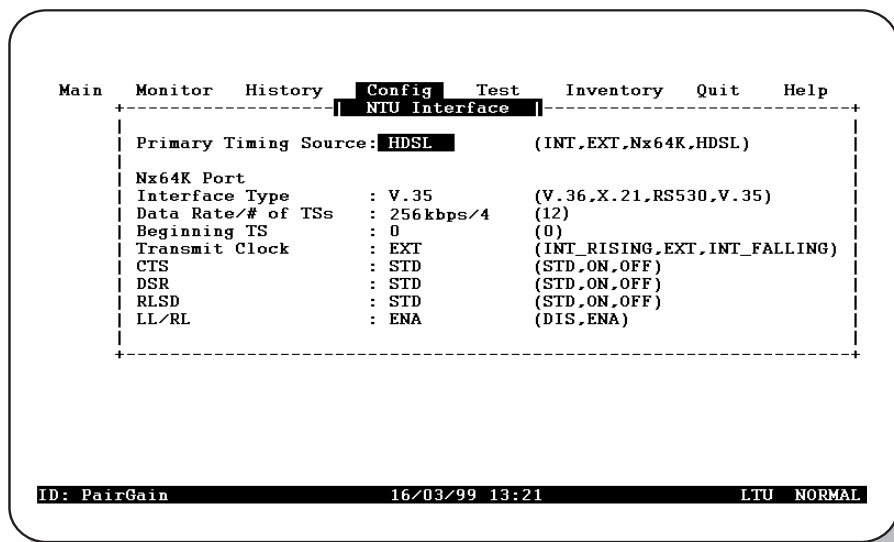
Main Monitor History Config Test Inventory Quit Help

NTU Interface

Primary Timing Source: HDSL (INT,EXT,Nx64K,HDSL)

Nx64K Port

| | | |
|---|---|---|
| Interface Type | : V.35 | (V.36,X.21,RS530,V.35) |
| Data Rate/# of TSs | : 256kbps/4 | (12) |
| Beginning TS | : 0 | (0) |
| Transmit Clock | : EXT | (INT_RISING,EXT,INT_FALLING) |
| CTS | : STD | (STD,ON,OFF) |
| DSR | : STD | (STD,ON,OFF) |
| RLSD | : STD | (STD,ON,OFF) |
| LL/RL | : ENA | (DIS,ENA) |

ID: PairGain 16/03/99 13:21 LTU NORMAL